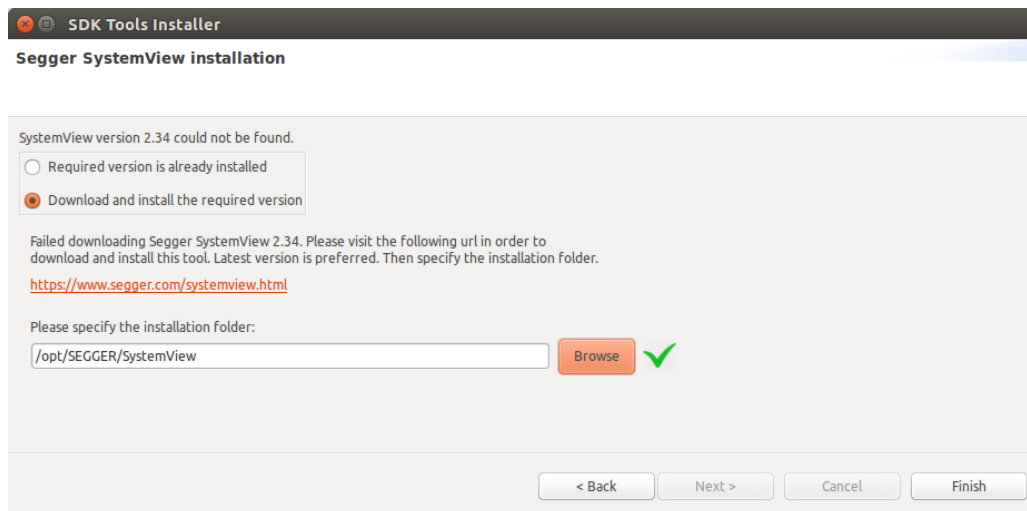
SDK Tools Installer

Segger SystemView installation

SystemView version 2.34 could not be found.

Required version is already installed

Download and install the required version

Failed downloading Segger SystemView 2.34. Please visit the following url in order to download and install this tool. Latest version is preferred. Then specify the installation folder.

https://www.segger.com/systemview.html

Please specify the installation folder:

/opt/SEGGER/SystemView

Browse

< Back

Next >

Cancel

Finish